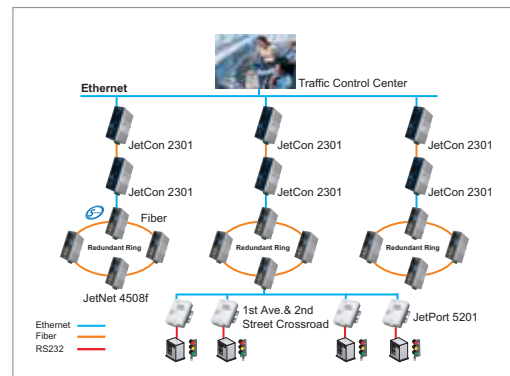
Traffic Control Center

Ethernet

JetCon 2301

JetCon 2301

JetCon 2301

JetCon 2301

JetCon 2301

JetCon 2301

Fiber

Redundant Ring

Redundant Ring

Redundant Ring

JetNet 4508f

1st Ave.& 2nd Street Crossroad

JetPort 5201

Ethernet
Fiber
RS232